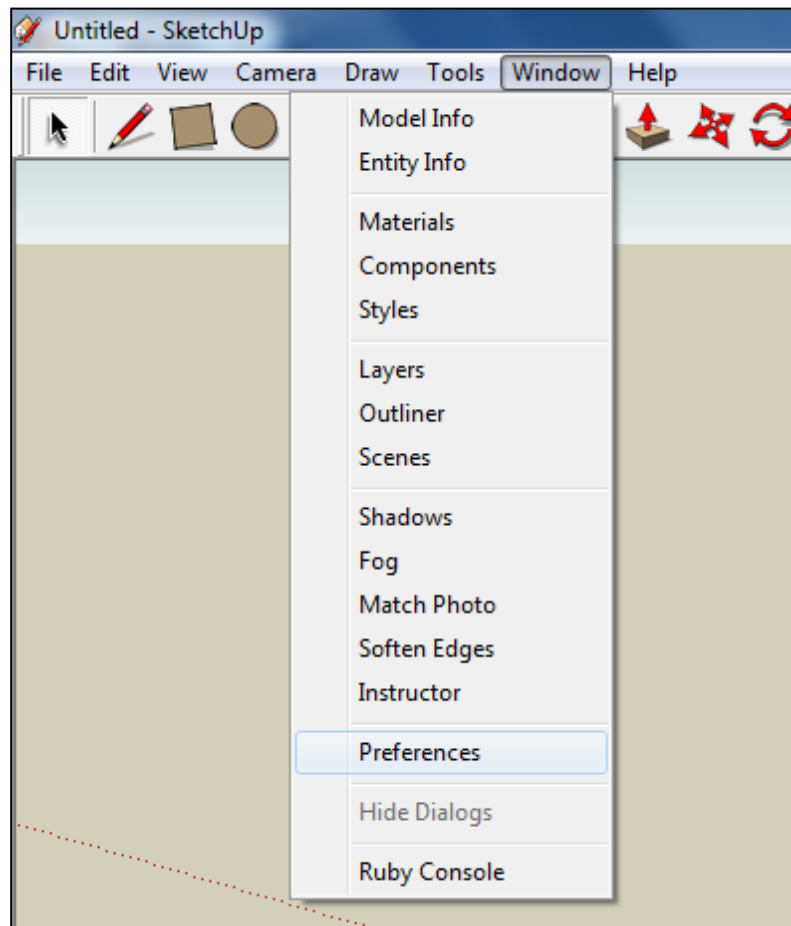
Untitled - SketchUp

File Edit View Camera Draw Tools Window Help

Model Info
Entity Info

Materials
Components
Styles

Layers
Outliner
Scenes

Shadows
Fog
Match Photo
Soften Edges
Instructor

Preferences

Hide Dialogs

Ruby Console